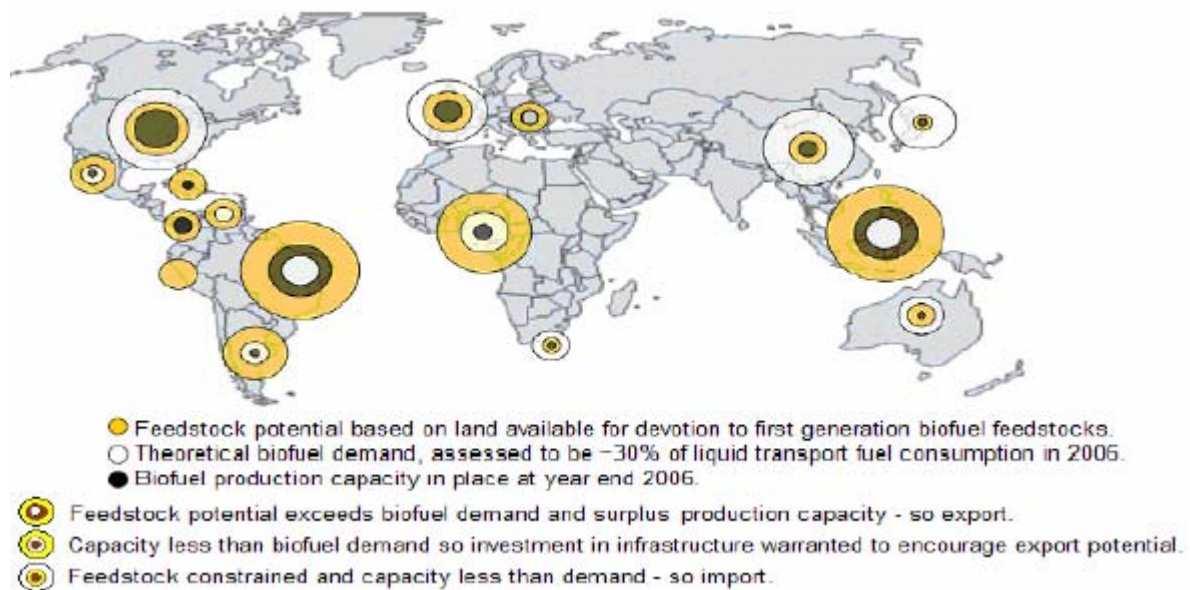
Feedstock potential based on land available for devotion to first generation biofuel feedstocks.
Theoretical biofuel demand, assessed to be ~30% of liquid transport fuel consumption in 2005.
Biofuel production capacity in place at year end 2006.

Feedstock potential exceeds biofuel demand and surplus production capacity - so export.
Capacity less than biofuel demand so investment in infrastructure warranted to encourage export potential.
Feedstock constrained and capacity less than demand - so import.